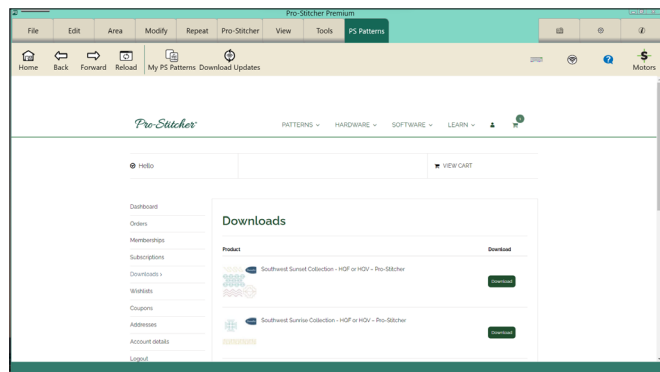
Pro-Stitcher Premium

File Edit Area Modify Repeat Pro-Stitcher View Tools PS Patterns

Home Back Forward Reload My PS Patterns Download Updates

Motors

Pro-Stitcher

PATTERNS HARDWARE SOFTWARE LEARN

0

Hello

VIEW CART

Dashboard
Orders
Memberships
Subscriptions
Downloads
Wishlists
Coupons
Addresses
Account details
Logout

Downloads

| Product | Download |
|---|---|
| Southwest Sunset Collection - HQF or HQV - Pro-Stitcher | Download |
| Southwest Sunrise Collection - HQF or HQV - Pro-Stitcher | Download |